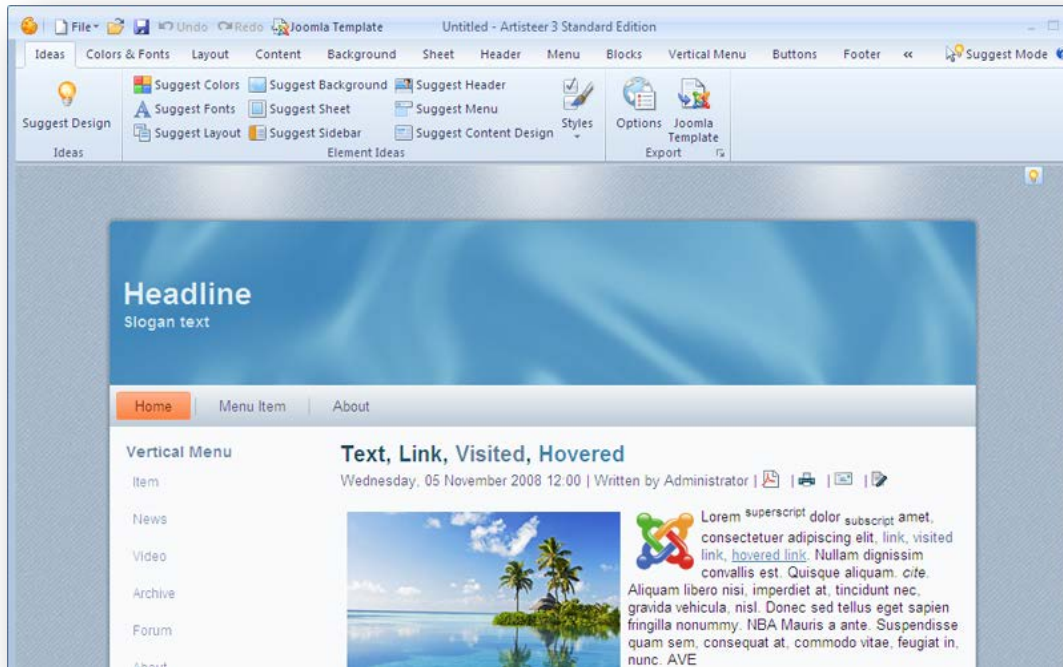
File · Undo Redo Joomla Template Untitled - Artisteer 3 Standard Edition

Ideas Colors & Fonts Layout Content Background Sheet Header Menu Blocks Vertical Menu Buttons Footer « Suggest Mode

Suggest Design
Ideas

Suggest Colors Suggest Background Suggest Header
Suggest Fonts Suggest Sheet Suggest Menu
Suggest Layout Suggest Sidebar Suggest Content Design
Styles
Element Ideas

Options Joomla Template
Export

Headline
Slogan text

Home Menu Item About

Vertical Menu
Item
News
Video
Archive
Forum
About

Text, Link, Visited, Hovered
Wednesday, 05 November 2008 12:00 | Written by Administrator | | |

Lorem superscript dolor subscript amet, consectetuer adipiscing elit, link, visited link, hovered link. Nullam dignissim convallis est. Quisque aliquam. cite. Aliquam libero nisi, imperdiet at, tincidunt nec, gravida vehicula, nisl. Donec sed tellus eget sapien fringilla nonummy. NBA Mauris a ante. Suspendisse quam sem, consequat at, commodo vitae, feugiat in, nunc. AVE